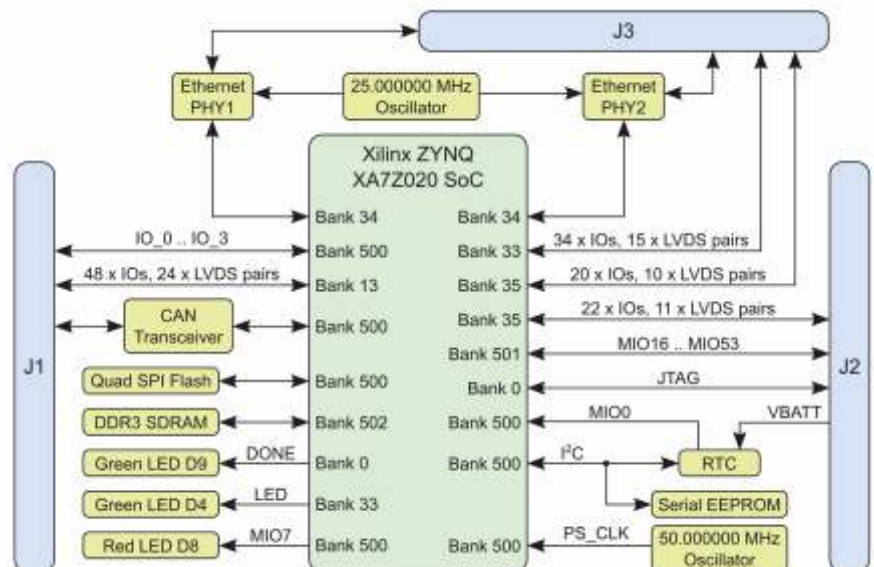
J3

Ethernet PHY1

25.000000 MHz Oscillator

Ethernet PHY2

Xilinx ZYNQ XA7Z020 SoC

J1

J2

Bank 34

Bank 34

IO_0 .. IO_3

Bank 500

Bank 33

34 x IOs, 15 x LVDS pairs

48 x IOs, 24 x LVDS pairs

Bank 13

Bank 35

20 x IOs, 10 x LVDS pairs

CAN Transceiver

Bank 500

Bank 35

22 x IOs, 11 x LVDS pairs

Bank 501

MIO16 .. MIO53

Quad SPI Flash

Bank 500

Bank 0

JTAG

DDR3 SDRAM

Bank 502

Bank 500

MIO0

VBATT

Green LED D9

DONE

Bank 0

Bank 500

$I^2C$

RTC

Green LED D4

LED

Bank 33

Serial EEPROM

Red LED D8

MIO7

Bank 500

Bank 500

PS_CLK

50.000000 MHz Oscillator